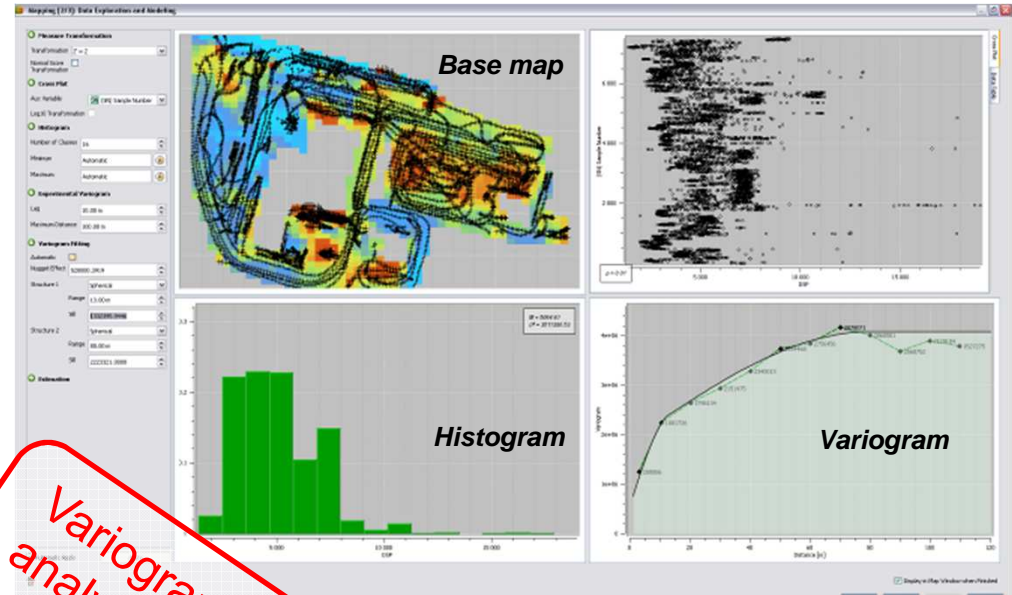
Mapping (2D) Data Exploration and Modeling

Measure Transformation
Transformation Z = Z
Normal Score Transformation
Cross Plot
Aux Variable (XX) Sample Number
Log10 Transformation
Histogram
Number of Classes 16
Minimum Automatic
Maximum Automatic
Experimental Variogram
Lag 10.00 m
Maximum Distance 100.00 m
Variogram Fitting
Automatic
Nugget Effect 920000.2459
Structure 1 Spherical
Range 13.00 m
Sill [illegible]
Structure 2 Spherical
Range 80.00 m
Sill 2223021.0000
Estimation

Base map

Cross Plot
Data Table

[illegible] Sample Number
6 000
4 000
2 000
$\rho = 0.07$
5 000
10 000
15 000
DSP

Histogram

3.3
3.2
3.1
5 000
10 000
20 000
DSP

Variogram

4e+06
3e+06
2e+06
1e+06
Variogram
0
20
40
60
80
100
120
Distance (m)

Display in Map Window when Finished

Variogram analy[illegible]